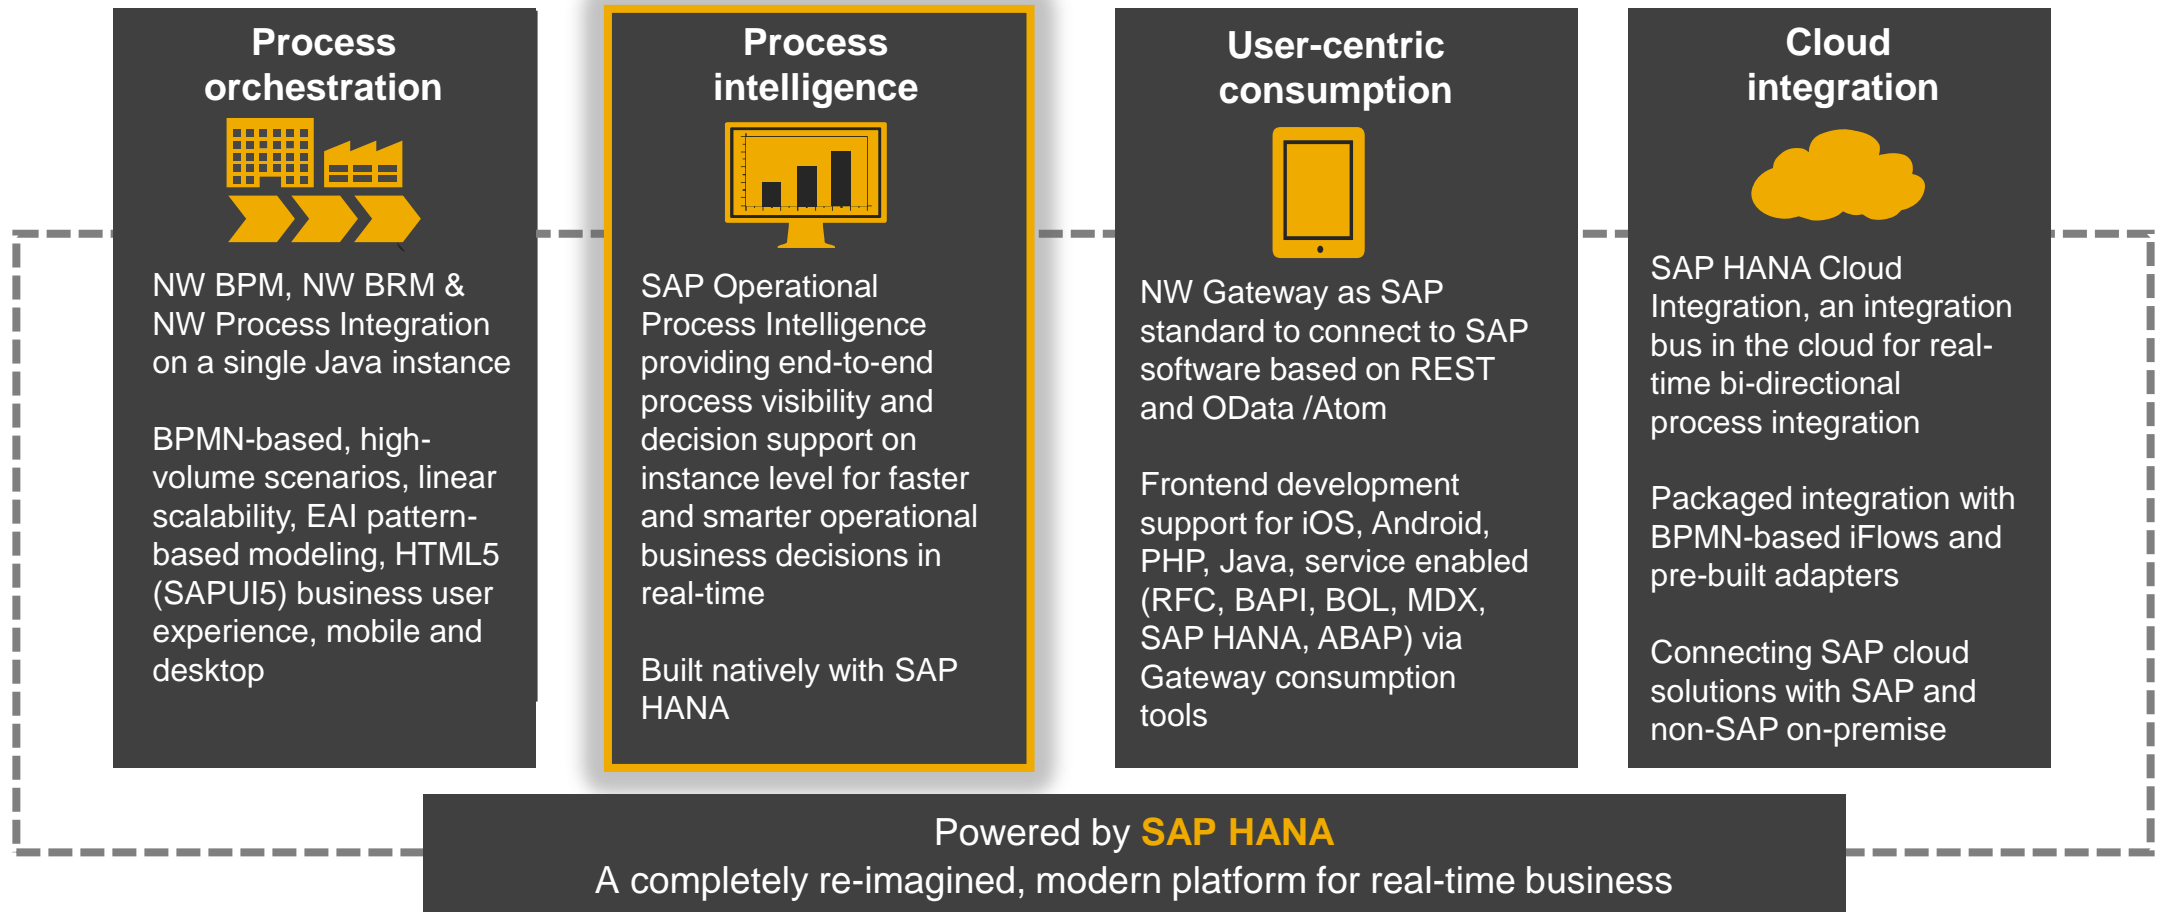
Process orchestration

NW BPM, NW BRM & NW Process Integration on a single Java instance

BPMN-based, high-volume scenarios, linear scalability, EAI pattern-based modeling, HTML5 (SAPUI5) business user experience, mobile and desktop

Process intelligence

SAP Operational Process Intelligence providing end-to-end process visibility and decision support on instance level for faster and smarter operational business decisions in real-time

Built natively with SAP HANA

User-centric consumption

NW Gateway as SAP standard to connect to SAP software based on REST and OData /Atom

Frontend development support for iOS, Android, PHP, Java, service enabled (RFC, BAPI, BOL, MDX, SAP HANA, ABAP) via Gateway consumption tools

Cloud integration

SAP HANA Cloud Integration, an integration bus in the cloud for real-time bi-directional process integration

Packaged integration with BPMN-based iFlows and pre-built adapters

Connecting SAP cloud solutions with SAP and non-SAP on-premise

Powered by SAP HANA
A completely re-imagined, modern platform for real-time business